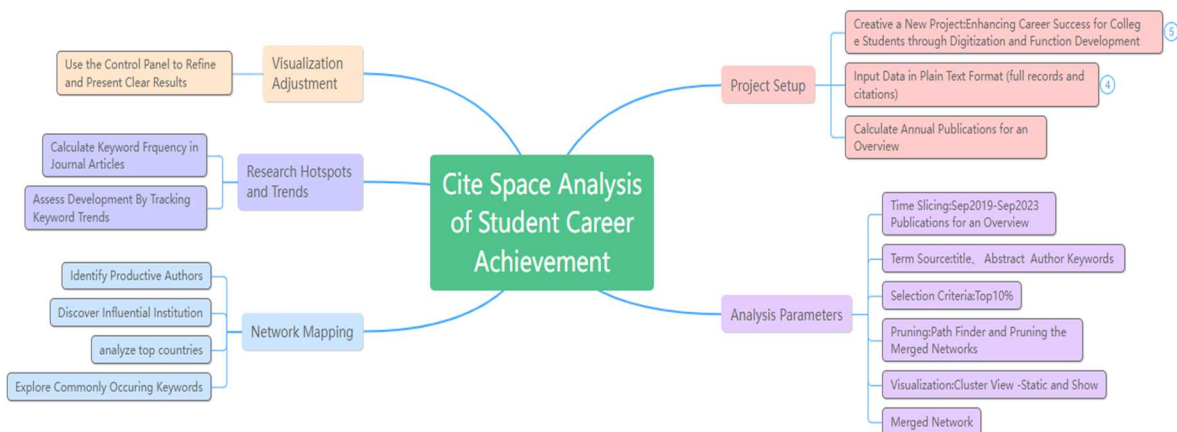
Cite Space Analysis of Student Career Achievement

Project Setup

Creative a New Project:Enhancing Career Success for College Students through Digitization and Function Development

5

Input Data in Plain Text Format (full records and citations)

4

Calculate Annual Publications for an Overview

Analysis Parameters

Time Slicing:Sep2019-Sep2023 Publications for an Overview

Term Source:title、Abstract Author Keywords

Selection Criteria:Top10%

Pruning:Path Finder and Pruning the Merged Networks

Visualization:Cluster View -Static and Show

Merged Network

Visualization Adjustment

Use the Control Panel to Refine and Present Clear Results

Research Hotspots and Trends

Calculate Keyword Frquency in Journal Articles

Assess Development By Tracking Keyword Trends

Network Mapping

Identify Productive Authors

Discover Influential Institution

analyze top countries

Explore Commonly Occuring Keywords